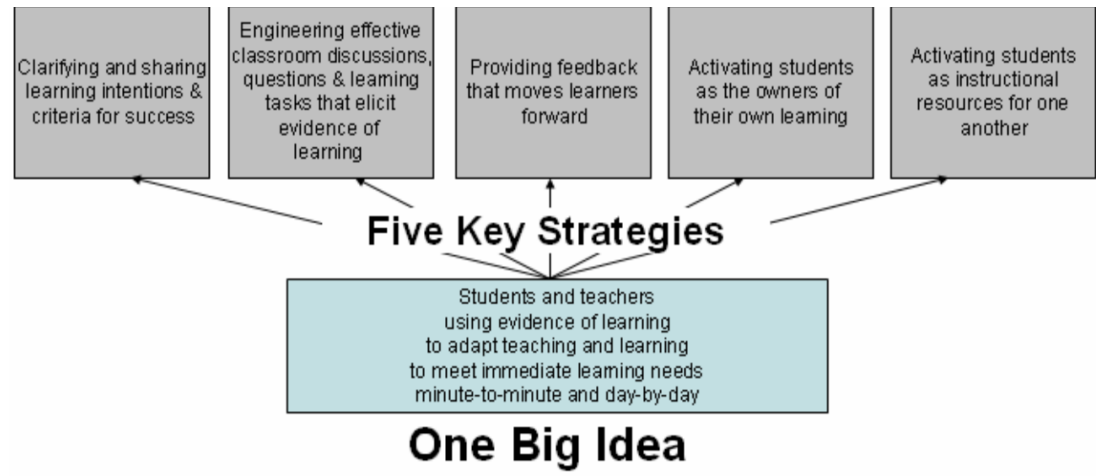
Clarifying and sharing learning intentions & criteria for success

Engineering effective classroom discussions, questions & learning tasks that elicit evidence of learning

Providing feedback that moves learners forward

Activating students as the owners of their own learning

Activating students as instructional resources for one another

Five Key Strategies

Students and teachers using evidence of learning to adapt teaching and learning to meet immediate learning needs minute-to-minute and day-by-day

One Big Idea